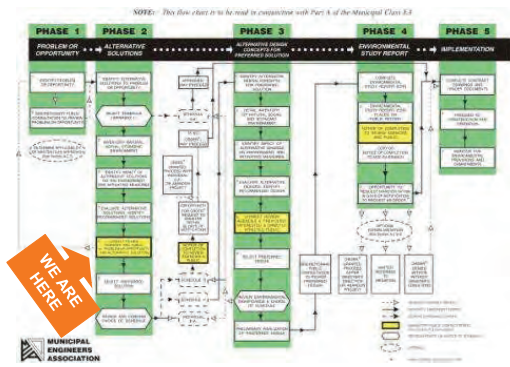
NOTE: This flow chart is to be read in conjunction with Part A of the Municipal Class EA

PHASE 1

PROBLEM OR OPPORTUNITY

PHASE 2

ALTERNATIVE SOLUTIONS

PHASE 3

ALTERNATIVE DESIGN CONCEPTS FOR PREFERRED SOLUTION

PHASE 4

ENVIRONMENTAL STUDY REPORT

PHASE 5

IMPLEMENTATION

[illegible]

WE ARE HERE

MUNICIPAL ENGINEERS ASSOCIATION